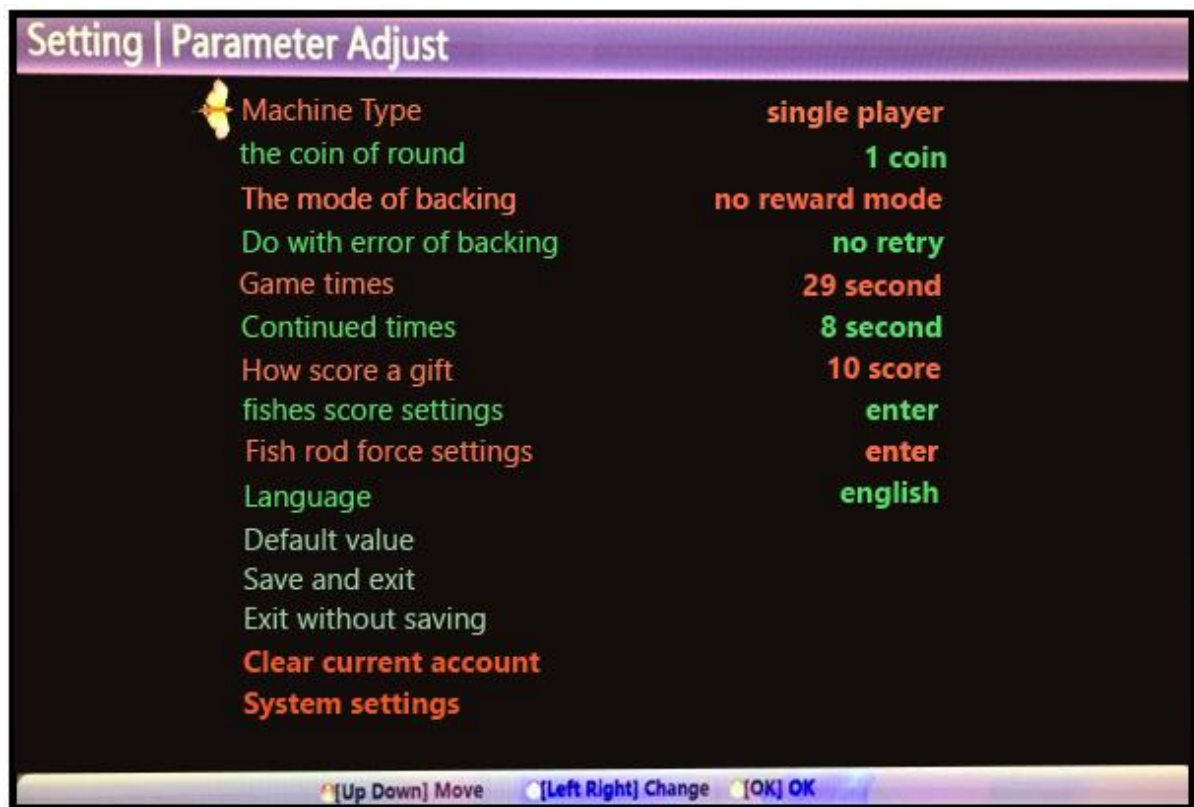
Setting | Parameter Adjust

Machine Type single player
the coin of round 1 coin
The mode of backing no reward mode
Do with error of backing no retry
Game times 29 second
Continued times 8 second
How score a gift 10 score
fishes score settings enter
Fish rod force settings enter
Language english
Default value
Save and exit
Exit without saving
Clear current account
System settings

[Up Down] Move [Left Right] Change [OK] OK